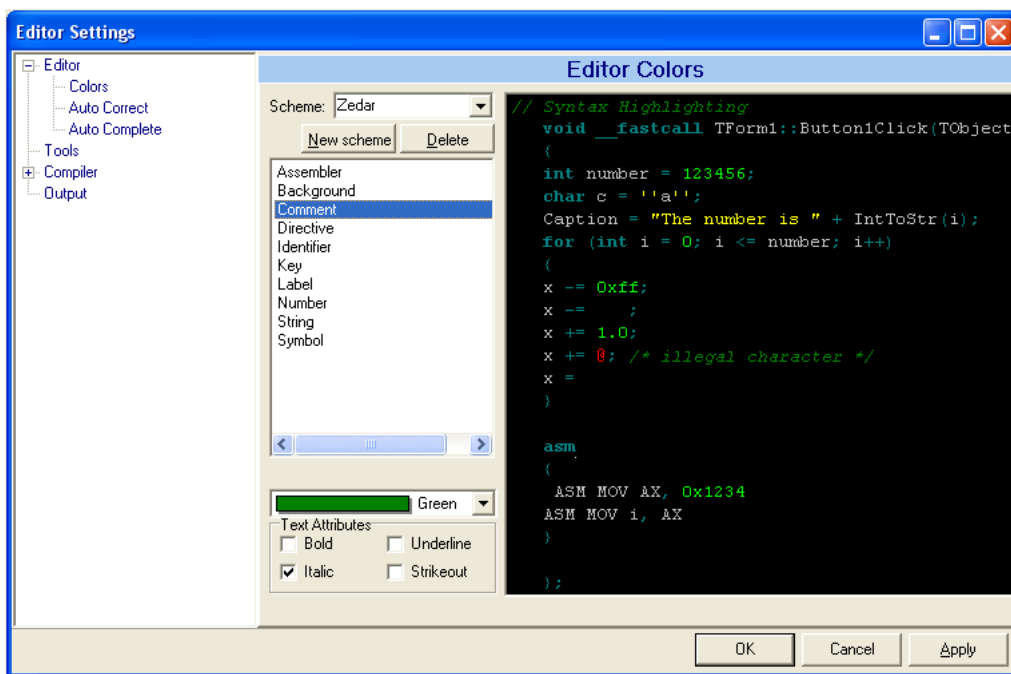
Editor Settings

Editor
Colors
Auto Correct
Auto Complete
Tools
Compiler
Output

Editor Colors

Scheme: Zedar

New scheme
Delete

Assembler
Background
Comment
Directive
Identifier
Key
Label
Number
String
Symbol

Green

Text Attributes
Bold
Underline
Italic
Strikeout

// Syntax Highlighting
void __fastcall TForm1::Button1Click(TObject
{
int number = 123456;
char c = ''a'';
Caption = "The number is " + IntToStr(i);
for (int i = 0; i <= number; i++)
{
x -= 0xff;
x -= ;
x += 1.0;
x += @; /* illegal character */
x =
}

asm
{
ASM MOV AX, 0x1234
ASM MOV i, AX
}

};

OK
Cancel
Apply